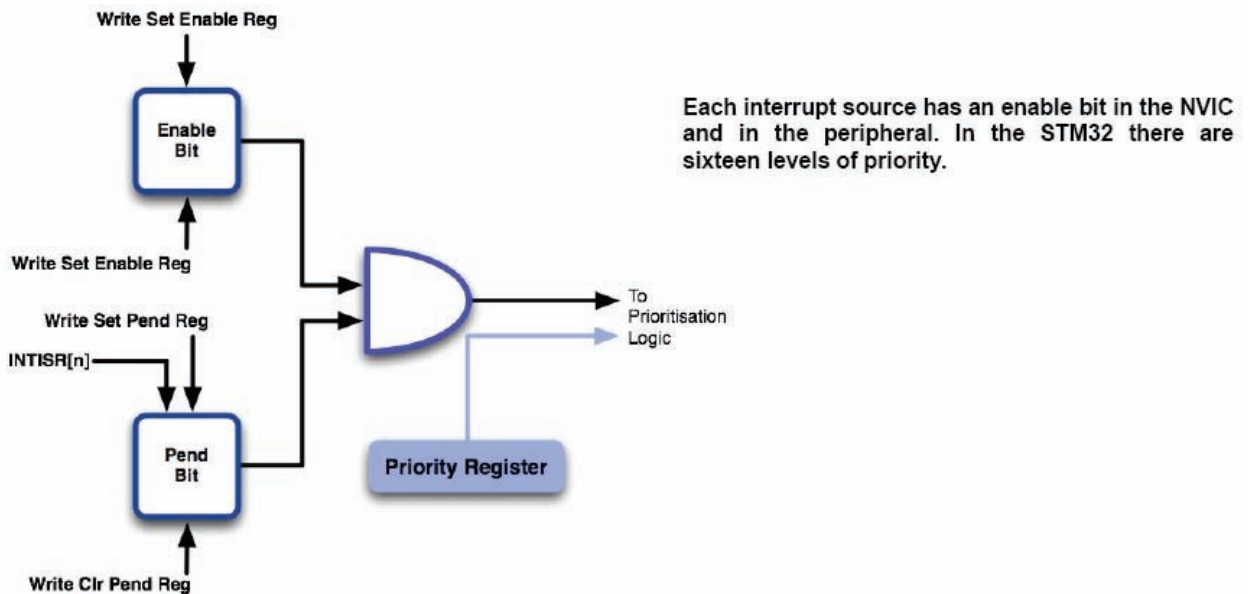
Write Set Enable Reg

Enable Bit

Write Set Enable Reg

Write Set Pend Reg

INTISR[n]

Pend Bit

Write Clr Pend Reg

Priority Register

To Prioritisation Logic

Each interrupt source has an enable bit in the NVIC and in the peripheral. In the STM32 there are sixteen levels of priority.